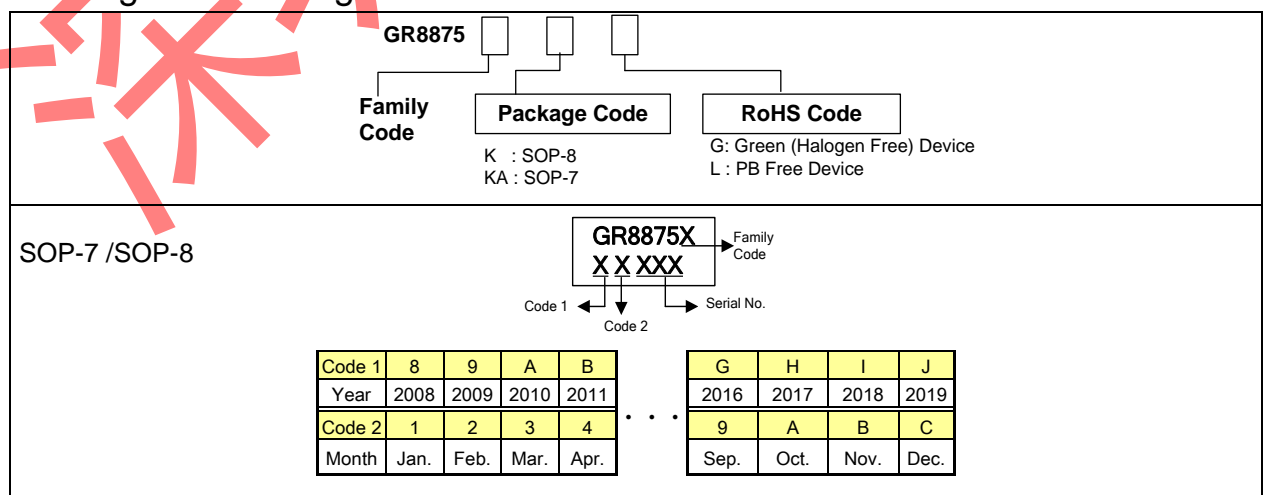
GR8875

Family Code

Package Code

K : SOP-8
KA : SOP-7

RoHS Code

G: Green (Halogen Free) Device
L : PB Free Device

SOP-7 /SOP-8

GR8875X
X X XXX

Family Code

Code 1

Code 2

Serial No.

| Code 1 | 8 | 9 | A | B |
|---|---|---|---|---|
| Year | 2008 | 2009 | 2010 | 2011 |
| Code 2 | 1 | 2 | 3 | 4 |
| Month | Jan. | Feb. | Mar. | Apr. |

. . .

| G | H | I | J |
|---|---|---|---|
| 2016 | 2017 | 2018 | 2019 |
| 9 | A | B | C |
| Sep. | Oct. | Nov. | Dec. |